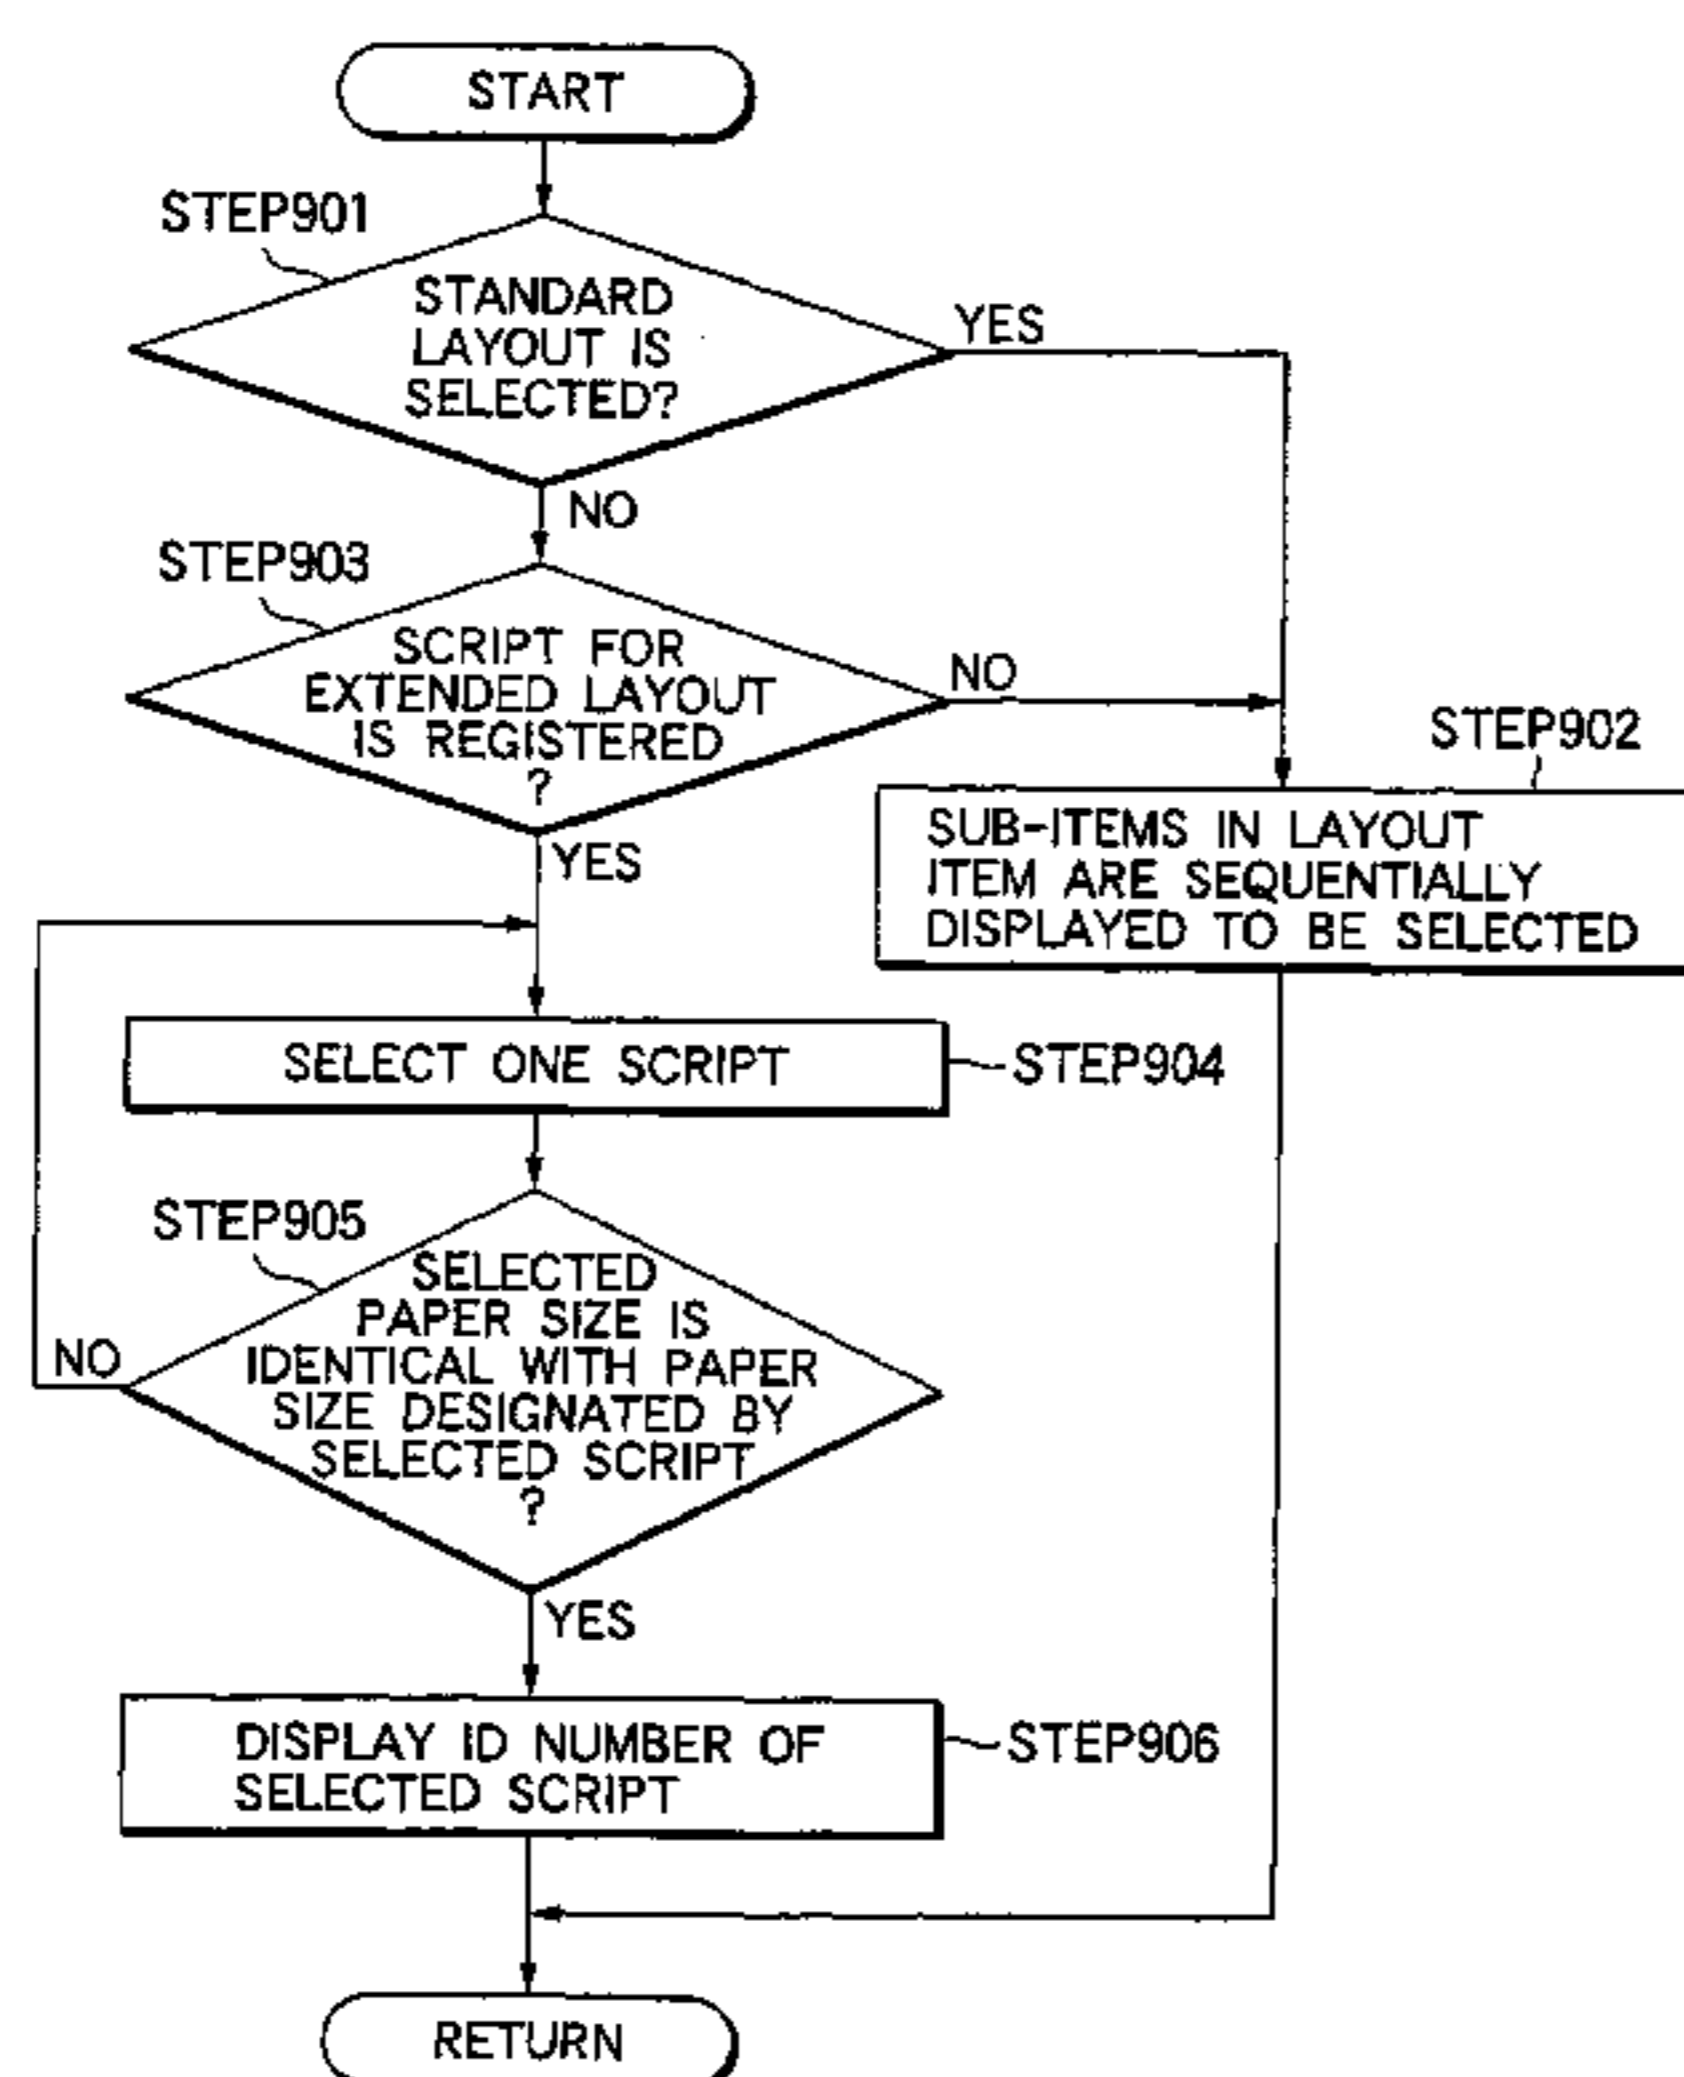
START

STEP901

STANDARD LAYOUT IS SELECTED?

YES

NO

STEP903

SCRIPT FOR EXTENDED LAYOUT IS REGISTERED ?

NO

STEP902

SUB-ITEMS IN LAYOUT ITEM ARE SEQUENTIALLY DISPLAYED TO BE SELECTED

YES

SELECT ONE SCRIPT

STEP904

STEP905

SELECTED PAPER SIZE IS IDENTICAL WITH PAPER SIZE DESIGNATED BY SELECTED SCRIPT ?

NO

YES

DISPLAY ID NUMBER OF SELECTED SCRIPT

STEP906

RETURN